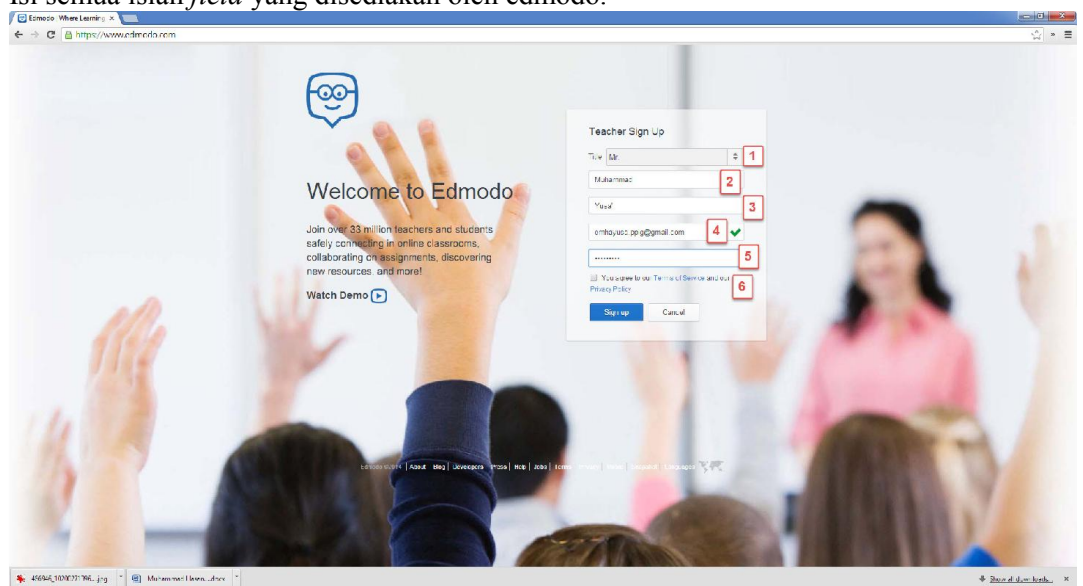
Isi semua isian *field* yang disediakan oleh edmodo.

Edmodo: Where Learning ×

https://www.edmodo.com

Welcome to Edmodo

Join over 33 million teachers and students safely connecting in online classrooms, collaborating on assignments, discovering new resources, and more!

Watch Demo

Teacher Sign Up

Title Mr.

1

Muhammad

2

Yusuf

3

omhayusuf.ppg@gmail.com

4

•••••••••

5

You agree to our Terms of Service and our Privacy Policy

6

Sign up

Cancel

Edmodo ©2014 | About | Blog | Developers | Press | Help | Jobs | Terms | Privacy | Status | Languages

456948_1020071786...jpg

Muhammad Uusuf...docx

Show all downloads...